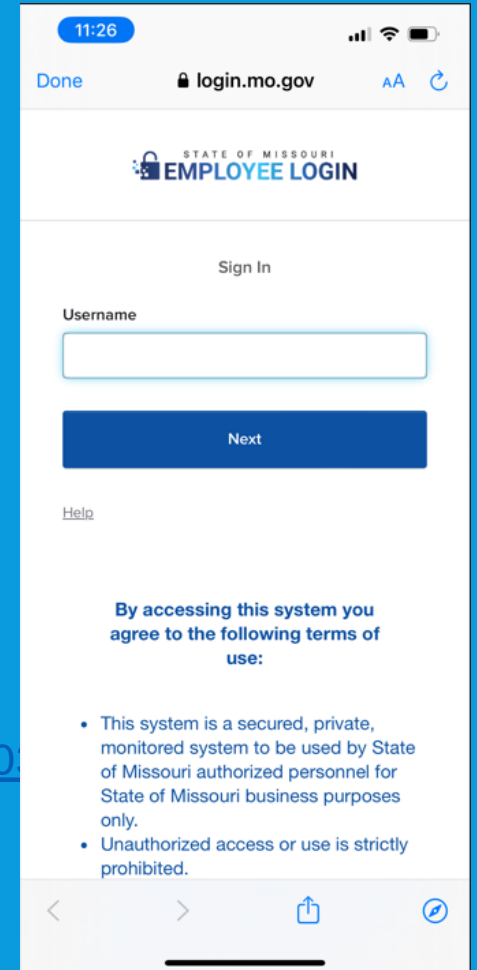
11:26

Done login.mo.gov AA

STATE OF MISSOURI
EMPLOYEE LOGIN

Sign In

Username

Next

Help

By accessing this system you agree to the following terms of use:

- This system is a secured, private, monitored system to be used by State of Missouri authorized personnel for State of Missouri business purposes only.
- Unauthorized access or use is strictly prohibited.